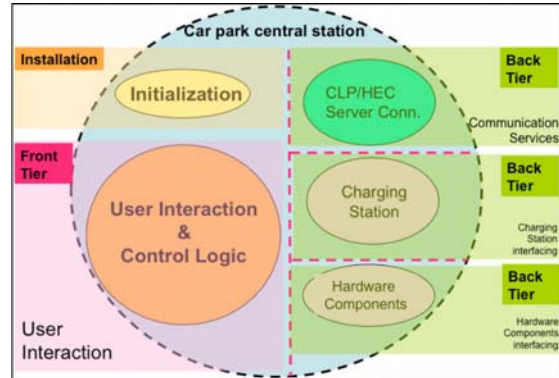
Car park central station

Installation

Initialization

Back Tier

CLP/HEC Server Conn.

Communication Services

Front Tier

User Interaction & Control Logic

Back Tier

Charging Station

Charging Station interfacing

Back Tier

Hardware Components

Hardware Components interfacing

User Interaction